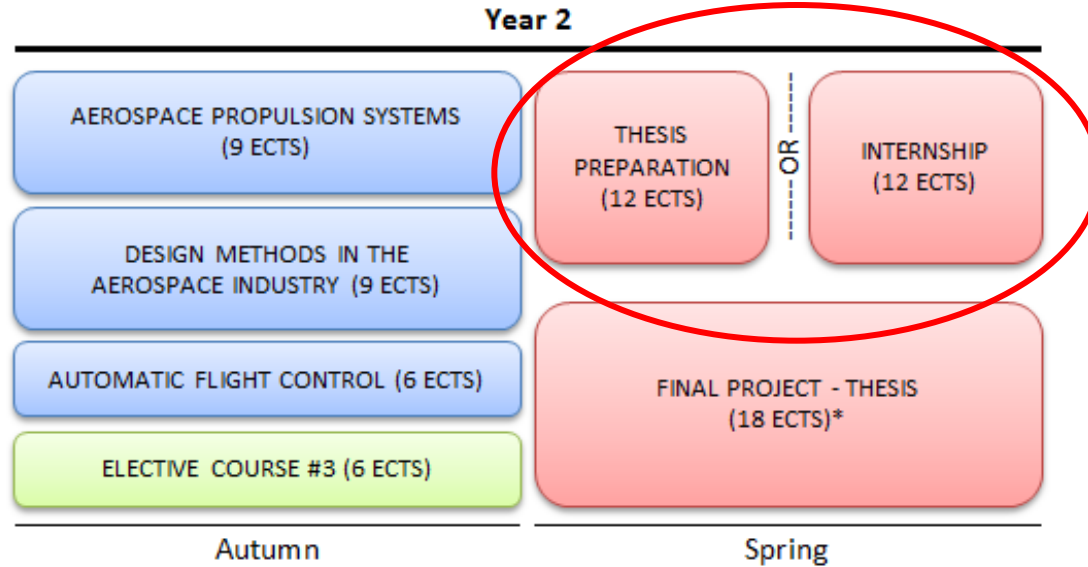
Year 2

AEROSPACE PROPULSION SYSTEMS (9 ECTS)

DESIGN METHODS IN THE AEROSPACE INDUSTRY (9 ECTS)

AUTOMATIC FLIGHT CONTROL (6 ECTS)

ELECTIVE COURSE #3 (6 ECTS)

Autumn

THESIS PREPARATION (12 ECTS)

OR

INTERNSHIP (12 ECTS)

FINAL PROJECT - THESIS (18 ECTS)*

Spring